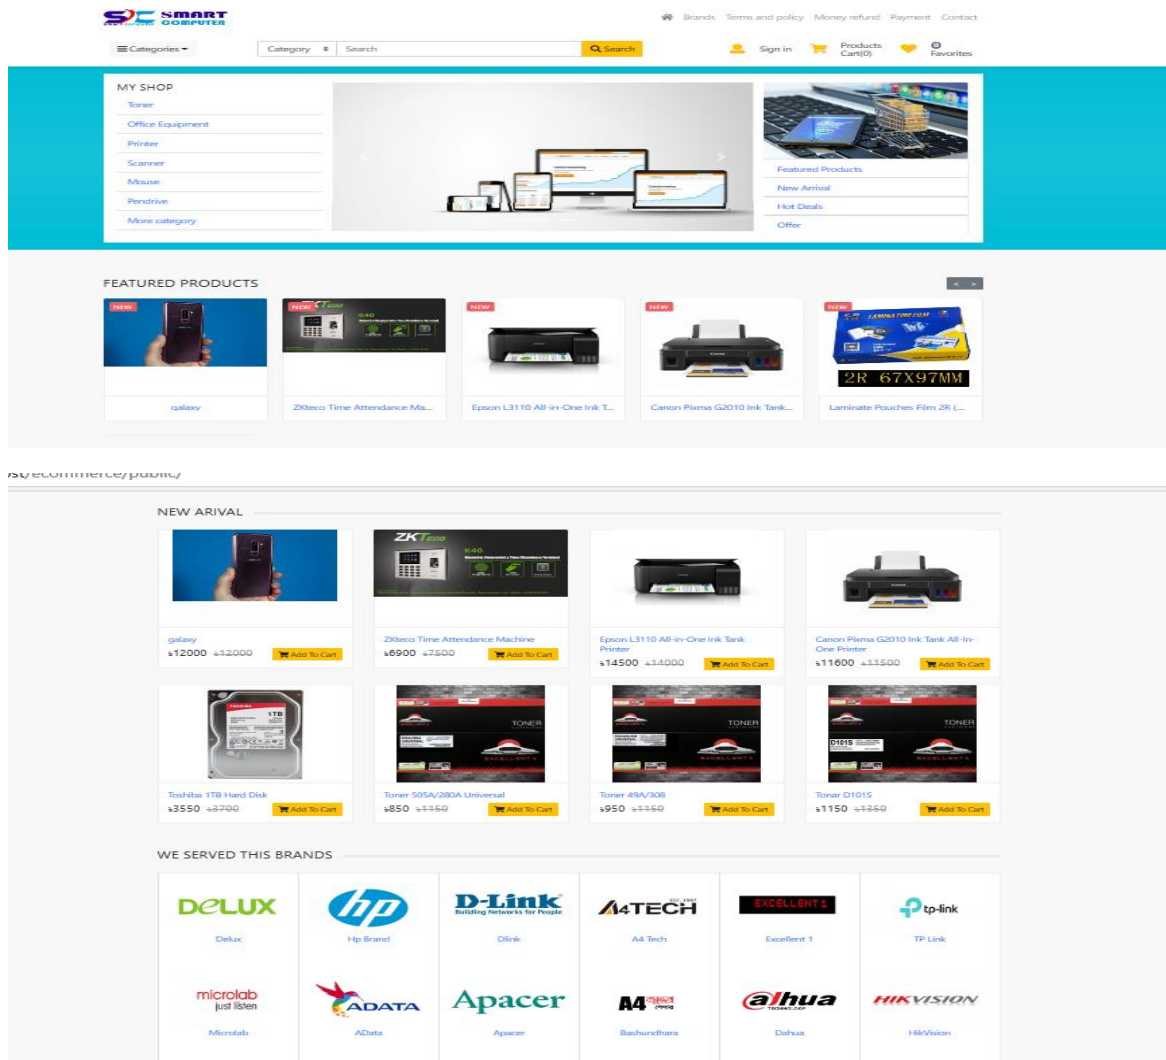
SMART COMPUTER

Brands Terms and policy Money refund Payment Contact

≡Categories ▾ Category ⬍ Search Search Sign in Products Cart(0) Favorites

MY SHOP
Toner
Office Equipment
Printer
Scanner
Mouse
Pendrive
More category

Featured Products
New Arrival
Hot Deals
Offer

FEATURED PRODUCTS

NEW galaxy
NEW ZKteco Time Attendance Ma...
NEW Epson L3110 All-in-One Ink T...
NEW Canon Pixma G2010 Ink Tank...
NEW 2R 67X97MM Laminate Pouches Film 2R (...

st/ecommerce/public/

NEW ARIVAL

galaxy
৳12000 ৳12000 Add To Cart

ZKteco Time Attendance Machine
৳6900 ৳7500 Add To Cart

Epson L3110 All-in-One Ink Tank Printer
৳14500 ৳14000 Add To Cart

Canon Pixma G2010 Ink Tank All-In-One Printer
৳11600 ৳11500 Add To Cart

Toshiba 1TB Hard Disk
৳3550 ৳3700 Add To Cart

Toner 505A/280A Universal
৳850 ৳1150 Add To Cart

Toner 49A/308
৳950 ৳1150 Add To Cart

Toner D101S
৳1150 ৳1350 Add To Cart

WE SERVED THIS BRANDS

DELUX Delux
hp Hp Brand
D-Link Building Networks for People Dlink
A4TECH A4 Tech
EXCELLENT 1 Excellent 1
tp-link TP Link
microlab just listen Microlab
ADATA AData
Apacer Apacer
A4 Bashundhara
alhua Dahua
HIKVISION HikVision